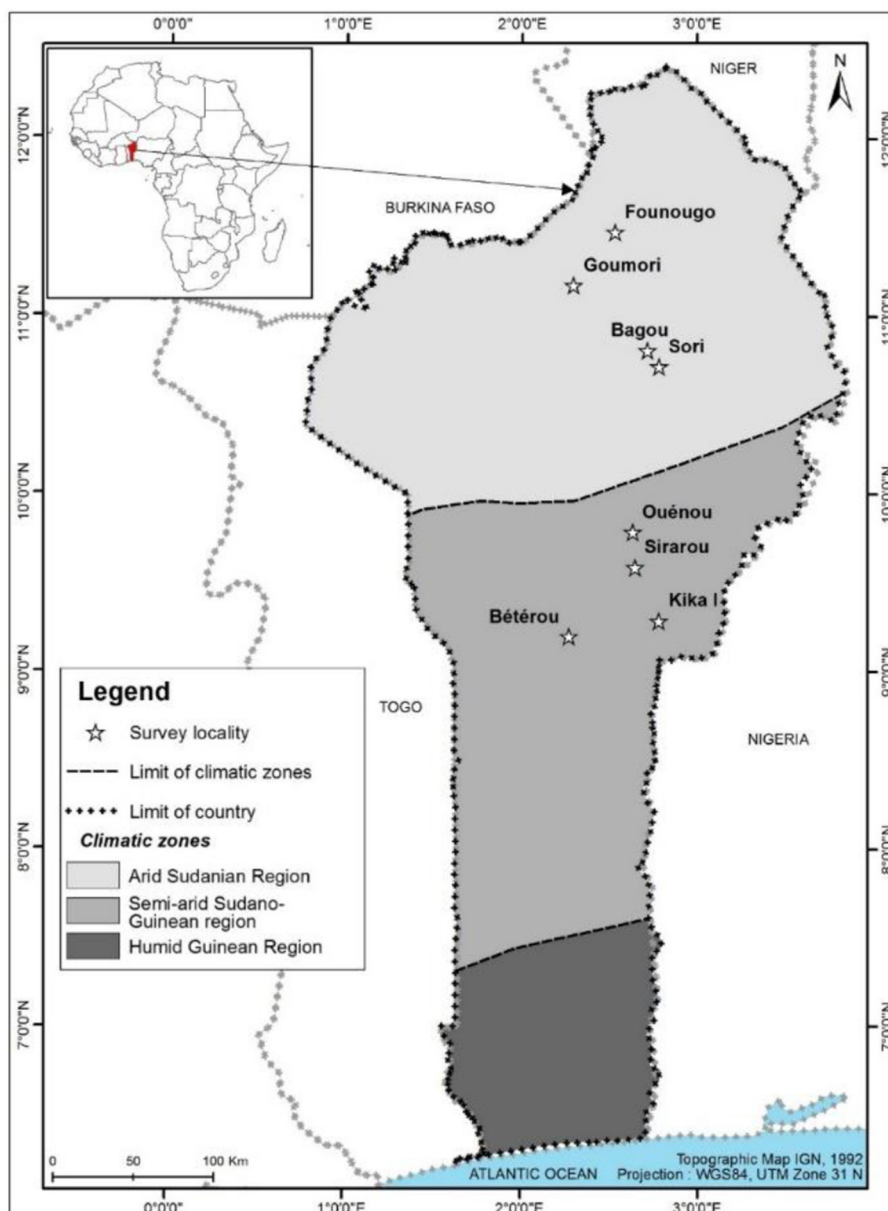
0°0'0"
1°0'0"E
2°0'0"E
3°0'0"E

NIGER
N

12°0'0"N
12°0'0"N
11°0'0"N
11°0'0"N
10°0'0"N
10°0'0"N
9°0'0"N
9°0'0"N
8°0'0"N
8°0'0"N
7°0'0"N
7°0'0"N

BURKINA FASO
Founougo
Goumori
Bagou
Sori
Ouénou
Sirarou
Kika I
Bétérou
TOGO
NIGERIA

Legend
Survey locality
Limit of climatic zones
Limit of country
Climatic zones
Arid Sudanian Region
Semi-arid Sudano-Guinean region
Humid Guinean Region

0
50
100 Km

ATLANTIC OCEAN
Topographic Map IGN, 1992
Projection : WGS84, UTM Zone 31 N

0°0'0"
1°0'0"E
2°0'0"E
3°0'0"E